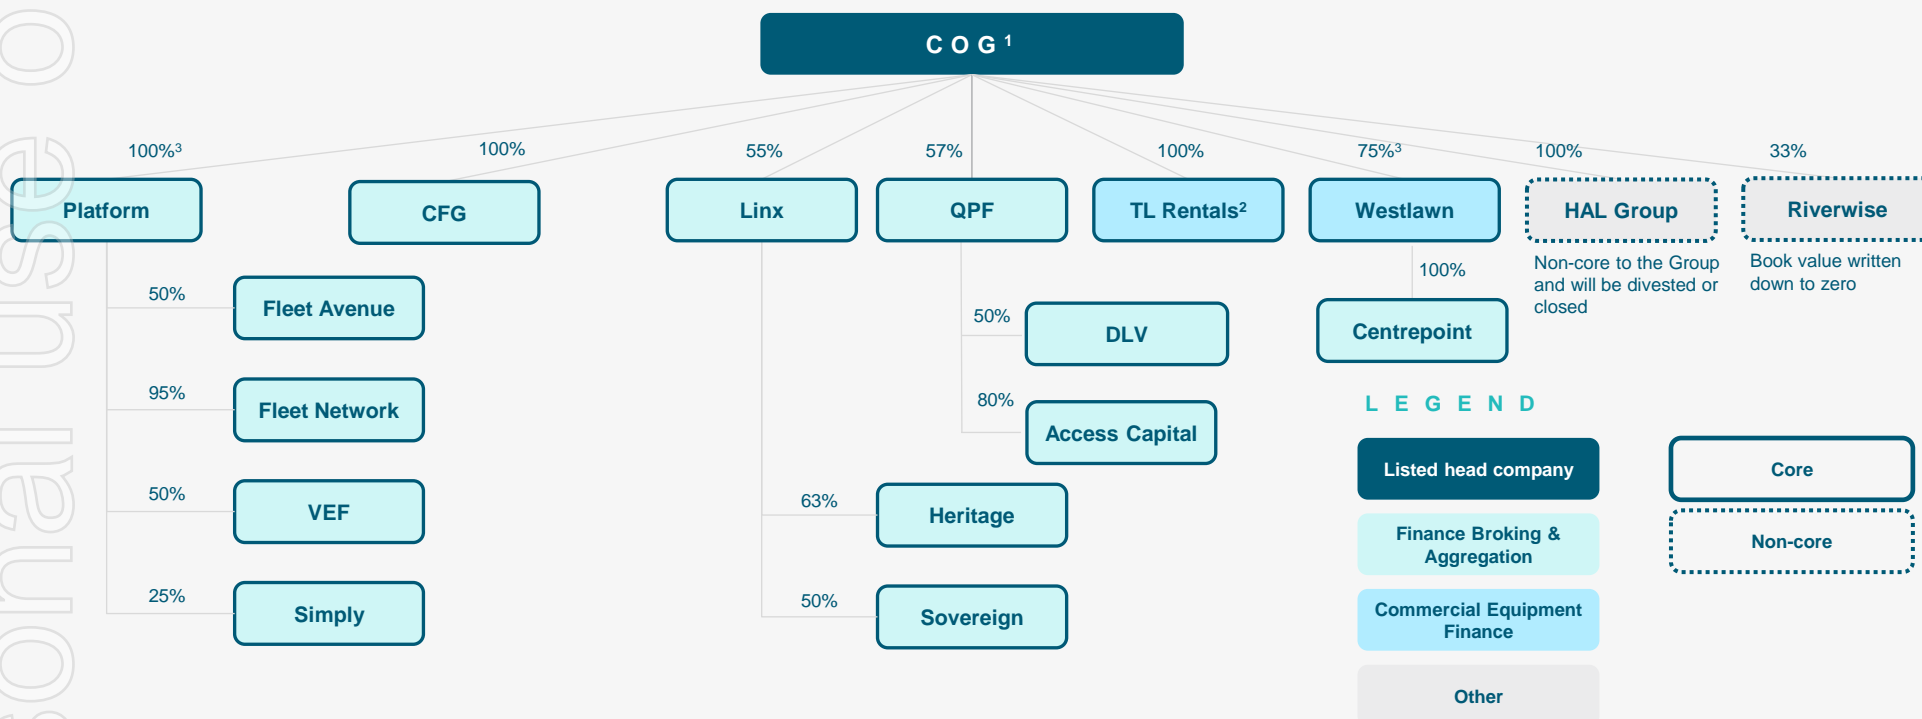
C O G $^1$

100%$^3$ Platform

100% CFG

55% Linx

57% QPF

100% TL Rentals$^2$

75%$^3$ Westlawn

100% HAL Group

Non-core to the Group and will be divested or closed

33% Riverwise

Book value written down to zero

50% Fleet Avenue

95% Fleet Network

50% VEF

25% Simply

50% DLV

80% Access Capital

63% Heritage

50% Sovereign

100% Centrepoint

L E G E N D

Listed head company

Finance Broking & Aggregation

Commercial Equipment Finance

Other

Core

Non-core

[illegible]